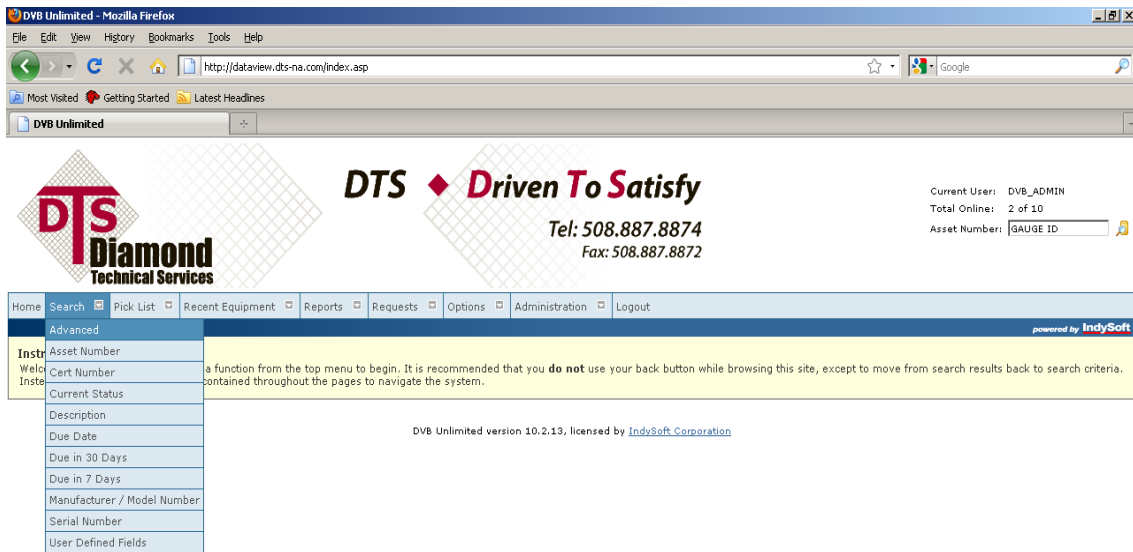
DVB Unlimited - Mozilla Firefox

File Edit View History Bookmarks Tools Help

http://dataview.dts-na.com/index.asp

Google

Most Visited Getting Started Latest Headlines

DVB Unlimited

DTS Diamond Technical Services

DTS ◆ Driven To Satisfy

Tel: 508.887.8874
Fax: 508.887.8872

Current User: DVB_ADMIN
Total Online: 2 of 10
Asset Number: GAUGE ID

Home | Search | Pick List | Recent Equipment | Reports | Requests | Options | Administration | Logout

powered by IndySoft

Advanced
Asset Number
Cert Number
Current Status
Description
Due Date
Due in 30 Days
Due in 7 Days
Manufacturer / Model Number
Serial Number
User Defined Fields

Instr
Welc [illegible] a function from the top menu to begin. It is recommended that you **do not** use your back button while browsing this site, except to move from search results back to search criteria. Inste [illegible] contained throughout the pages to navigate the system.

DVB Unlimited version 10.2.13, licensed by IndySoft Corporation